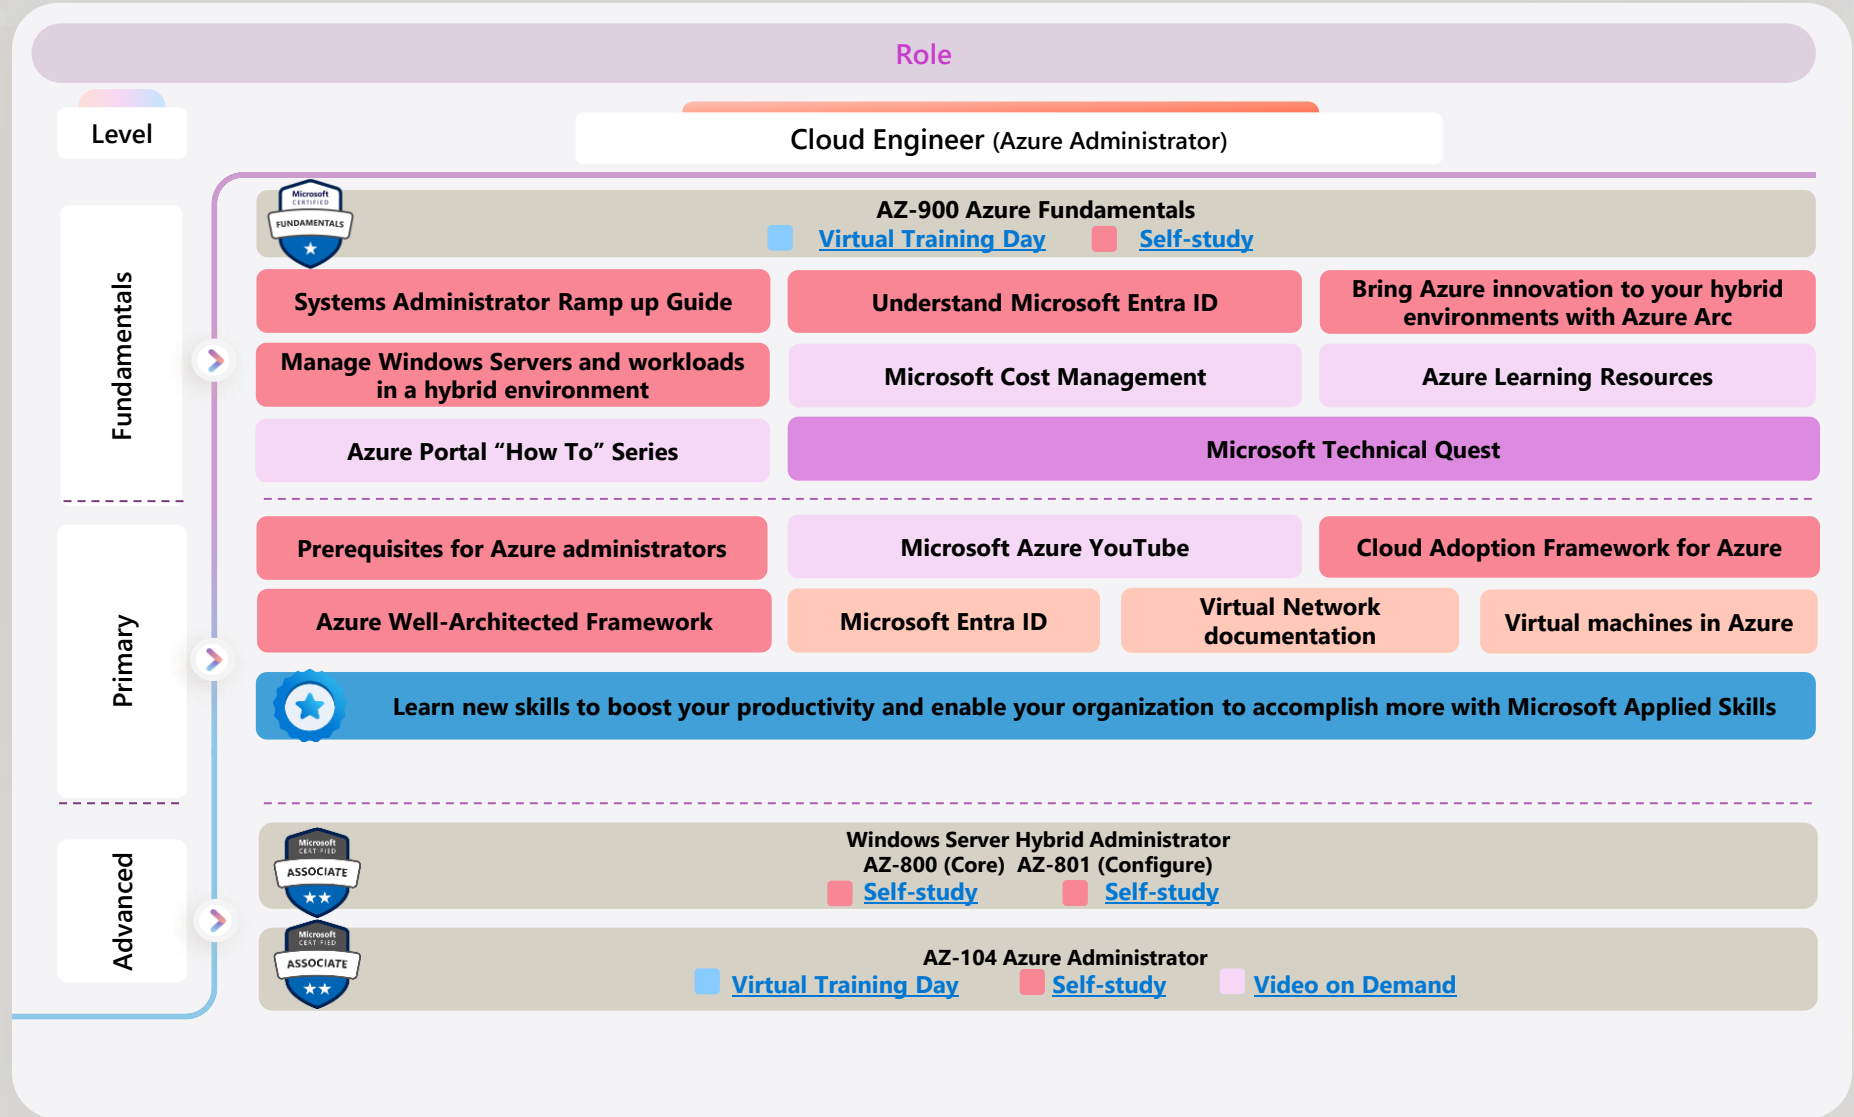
Role

Level

Cloud Engineer (Azure Administrator)

Fundamentals

Microsoft CERTIFIED FUNDAMENTALS

AZ-900 Azure Fundamentals
Virtual Training Day Self-study

Systems Administrator Ramp up Guide

Understand Microsoft Entra ID

Bring Azure innovation to your hybrid environments with Azure Arc

Manage Windows Servers and workloads in a hybrid environment

Microsoft Cost Management

Azure Learning Resources

Azure Portal "How To" Series

Microsoft Technical Quest

Primary

Prerequisites for Azure administrators

Microsoft Azure YouTube

Cloud Adoption Framework for Azure

Azure Well-Architected Framework

Microsoft Entra ID

Virtual Network documentation

Virtual machines in Azure

Learn new skills to boost your productivity and enable your organization to accomplish more with Microsoft Applied Skills

Advanced

Microsoft CERTIFIED ASSOCIATE

Windows Server Hybrid Administrator
AZ-800 (Core) AZ-801 (Configure)
Self-study Self-study

Microsoft CERTIFIED ASSOCIATE

AZ-104 Azure Administrator
Virtual Training Day Self-study Video on Demand